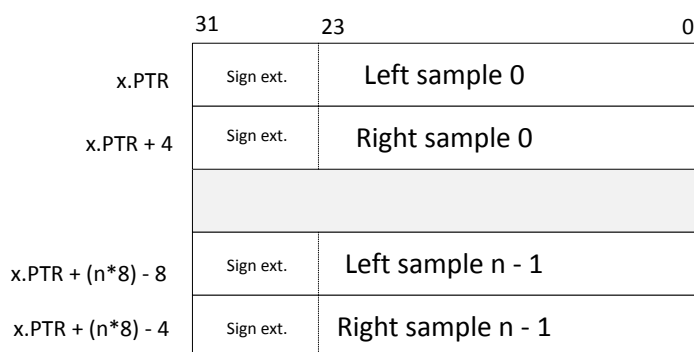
31 23 0

| | | |
|---|---|---|
| x.PTR | Sign ext. | Left sample 0 |
| x.PTR + 4 | Sign ext. | Right sample 0 |
| | | |
| x.PTR + (n*8) - 8 | Sign ext. | Left sample n - 1 |
| x.PTR + (n*8) - 4 | Sign ext. | Right sample n - 1 |